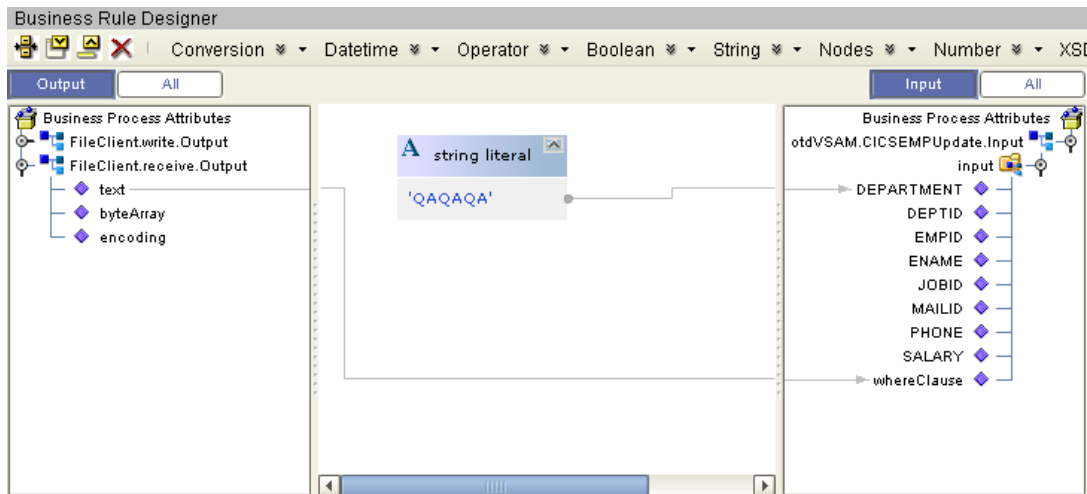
Business Rule Designer

Conversion Datetime Operator Boolean String Nodes Number XSD

Output All

Business Process Attributes
FileClient.write.Output
FileClient.receive.Output
text
byteArray
encoding

A string literal
'QAQAQA'

Input All

Business Process Attributes
otdVSAM.CICSEMPUpdate.Input
input
DEPARTMENT
DEPTID
EMPID
ENAME
JOBID
MAILID
PHONE
SALARY
whereClause